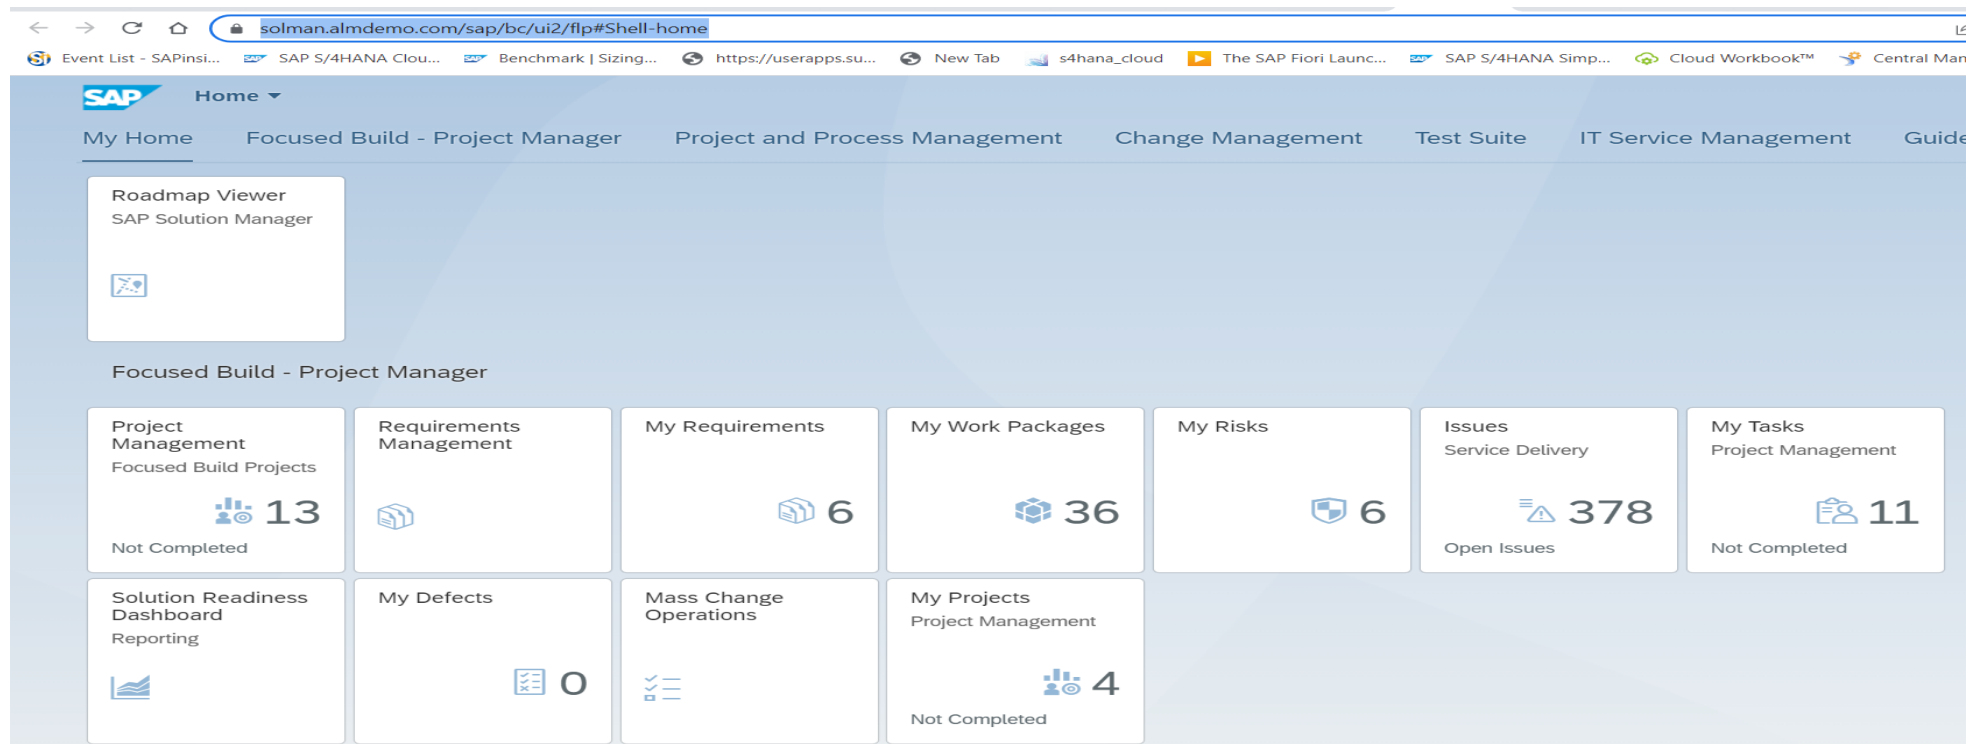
solman.almdemo.com/sap/bc/ui2/flp#Shell-home

Event List - SAPinsi... SAP S/4HANA Clou... Benchmark | Sizing... https://userapps.su... New Tab s4hana_cloud The SAP Fiori Launc... SAP S/4HANA Simp... Cloud Workbook™ Central Man

SAP Home

My Home Focused Build - Project Manager Project and Process Management Change Management Test Suite IT Service Management Guide

Roadmap Viewer
SAP Solution Manager

Focused Build - Project Manager

Project Management
Focused Build Projects
13
Not Completed

Requirements Management

My Requirements
6

My Work Packages
36

My Risks
6

Issues
Service Delivery
378
Open Issues

My Tasks
Project Management
11
Not Completed

Solution Readiness Dashboard
Reporting

My Defects
0

Mass Change Operations

My Projects
Project Management
4
Not Completed